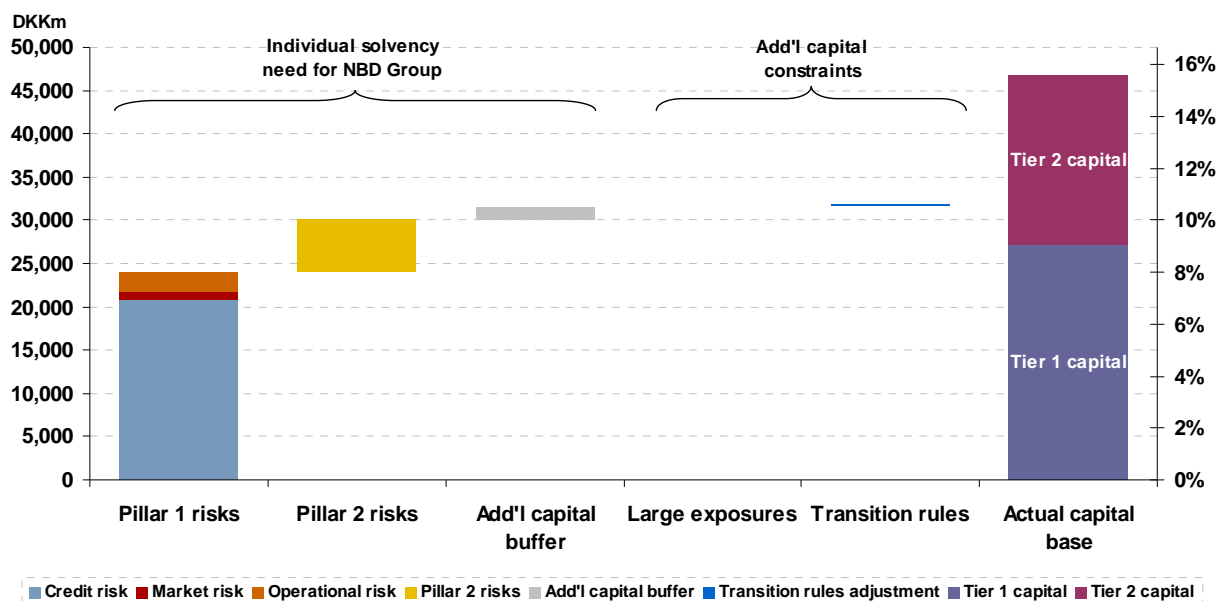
DKKm

50,000
45,000
40,000
35,000
30,000
25,000
20,000
15,000
10,000
5,000
0

16%
14%
12%
10%
8%
6%
4%
2%
0%

Individual solvency need for NBD Group

Add'l capital constraints

Tier 2 capital

Tier 1 capital

Pillar 1 risks
Pillar 2 risks
Add'l capital buffer
Large exposures
Transition rules
Actual capital base

Credit risk
Market risk
Operational risk
Pillar 2 risks
Add'l capital buffer
Transition rules adjustment
Tier 1 capital
Tier 2 capital